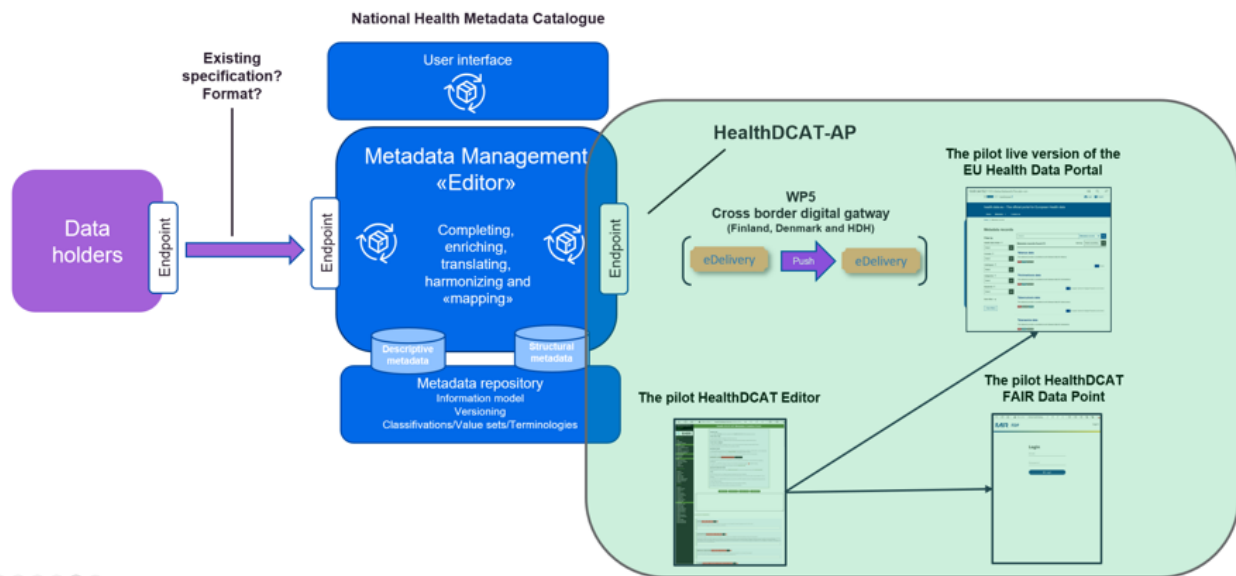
National Health Metadata Catalogue

Existing specification? Format?

User interface

Data holders

Endpoint

Endpoint

Metadata Management «Editor»

Completing, enriching, translating, harmonizing and «mapping»

Descriptive metadata

Structural metadata

Metadata repository
Information model
Versioning
Classifivations/Value sets/Terminologies

HealthDCAT-AP

Endpoint

WP5
Cross border digital gatway
(Finland, Denmark and HDH)

eDelivery

Push

eDelivery

The pilot live version of the EU Health Data Portal

The pilot HealthDCAT Editor

The pilot HealthDCAT FAIR Data Point